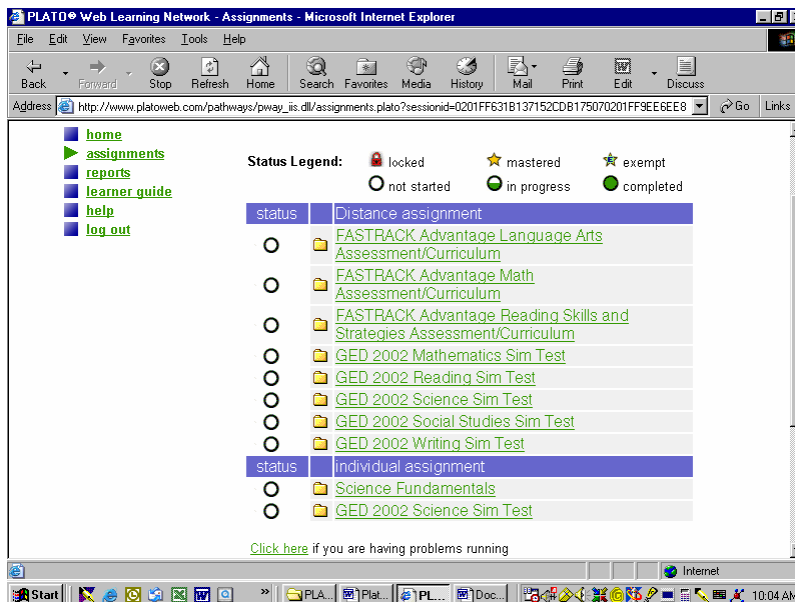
PLATO® Web Learning Network - Assignments - Microsoft Internet Explorer

File Edit View Favorites Tools Help

Back Forward Stop Refresh Home Search Favorites Media History Mail Print Edit Discuss

Address http://www.platoweb.com/pathways/pway_iis.dll/assignments.plato?sessionid=0201FF631B137152CDB175070201FF9EE6EE8 Go Links

home
assignments
reports
learner guide
help
log out

Status Legend: locked mastered exempt
not started in progress completed

| status | | Distance assignment |
|---|---|---|
| O | | FASTRACK Advantage Language Arts Assessment/Curriculum |
| O | | FASTRACK Advantage Math Assessment/Curriculum |
| O | | FASTRACK Advantage Reading Skills and Strategies Assessment/Curriculum |
| O | | GED 2002 Mathematics Sim Test |
| O | | GED 2002 Reading Sim Test |
| O | | GED 2002 Science Sim Test |
| O | | GED 2002 Social Studies Sim Test |
| O | | GED 2002 Writing Sim Test |
| status | | individual assignment |
| O | | Science Fundamentals |
| O | | GED 2002 Science Sim Test |

Click here if you are having problems running

Internet

Start PLA... Plat... PL... Doc... 10:04 AM